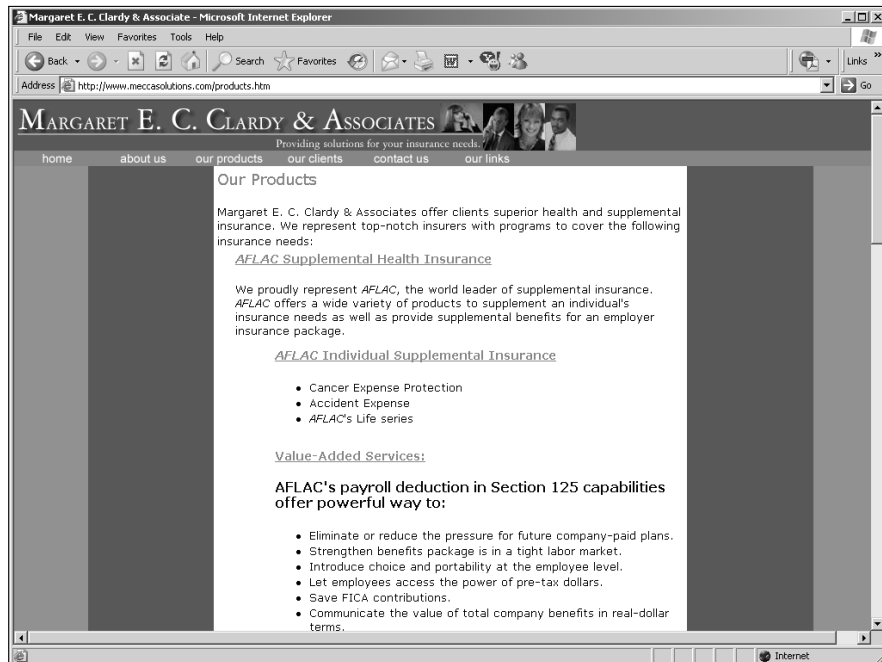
Margaret E. C. Clardy & Associate - Microsoft Internet Explorer

File Edit View Favorites Tools Help

Back Search Favorites Links Go

Address http://www.meccasolutions.com/products.htm

MARGARET E. C. CLARDY & ASSOCIATES

Providing solutions for your insurance needs.

home about us our products our clients contact us our links

Our Products

Margaret E. C. Clardy & Associates offer clients superior health and supplemental insurance. We represent top-notch insurers with programs to cover the following insurance needs:

AFLAC Supplemental Health Insurance

We proudly represent AFLAC, the world leader of supplemental insurance. AFLAC offers a wide variety of products to supplement an individual's insurance needs as well as provide supplemental benefits for an employer insurance package.

AFLAC Individual Supplemental Insurance

- Cancer Expense Protection
- Accident Expense
- AFLAC's Life series

Value-Added Services:

AFLAC's payroll deduction in Section 125 capabilities offer powerful way to:

- Eliminate or reduce the pressure for future company-paid plans.
- Strengthen benefits package is in a tight labor market.
- Introduce choice and portability at the employee level.
- Let employees access the power of pre-tax dollars.
- Save FICA contributions.
- Communicate the value of total company benefits in real-dollar terms.

Internet